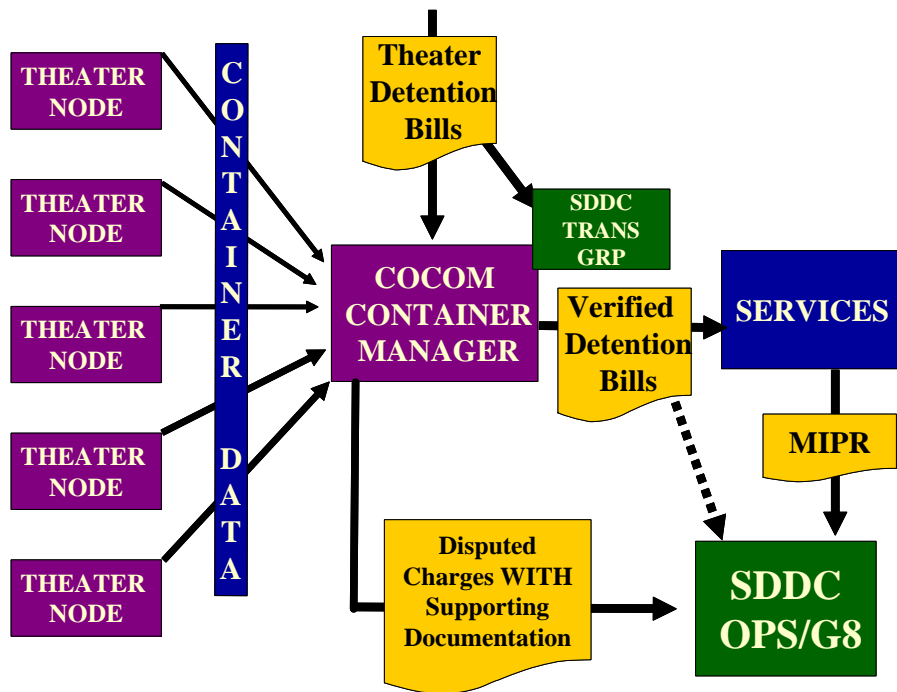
THEATER NODE

THEATER NODE

THEATER NODE

THEATER NODE

THEATER NODE

CONTAINER DATA

Theater Detention Bills

SDDC TRANS GRP

COCOM CONTAINER MANAGER

Verified Detention Bills

SERVICES

MIPR

Disputed Charges WITH Supporting Documentation

SDDC OPS/G8